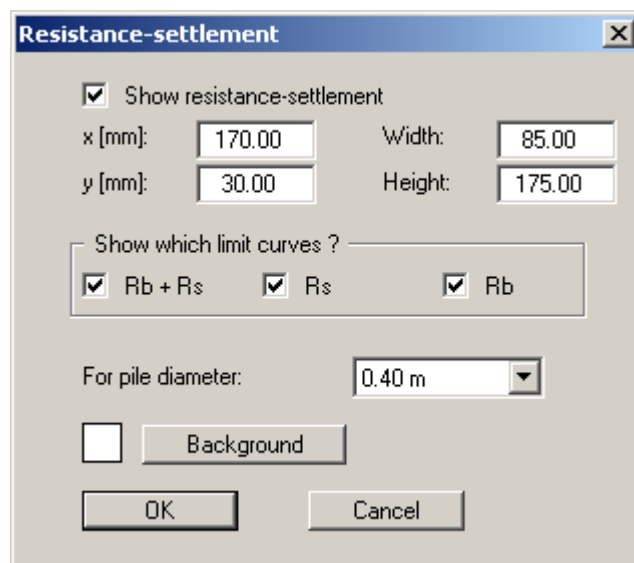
Resistance-settlement

Show resistance-settlement

x [mm]: 170.00 Width: 85.00

y [mm]: 30.00 Height: 175.00

Show which limit curves ?

Rb + Rs Rs Rb

For pile diameter: 0.40 m

Background

OK Cancel